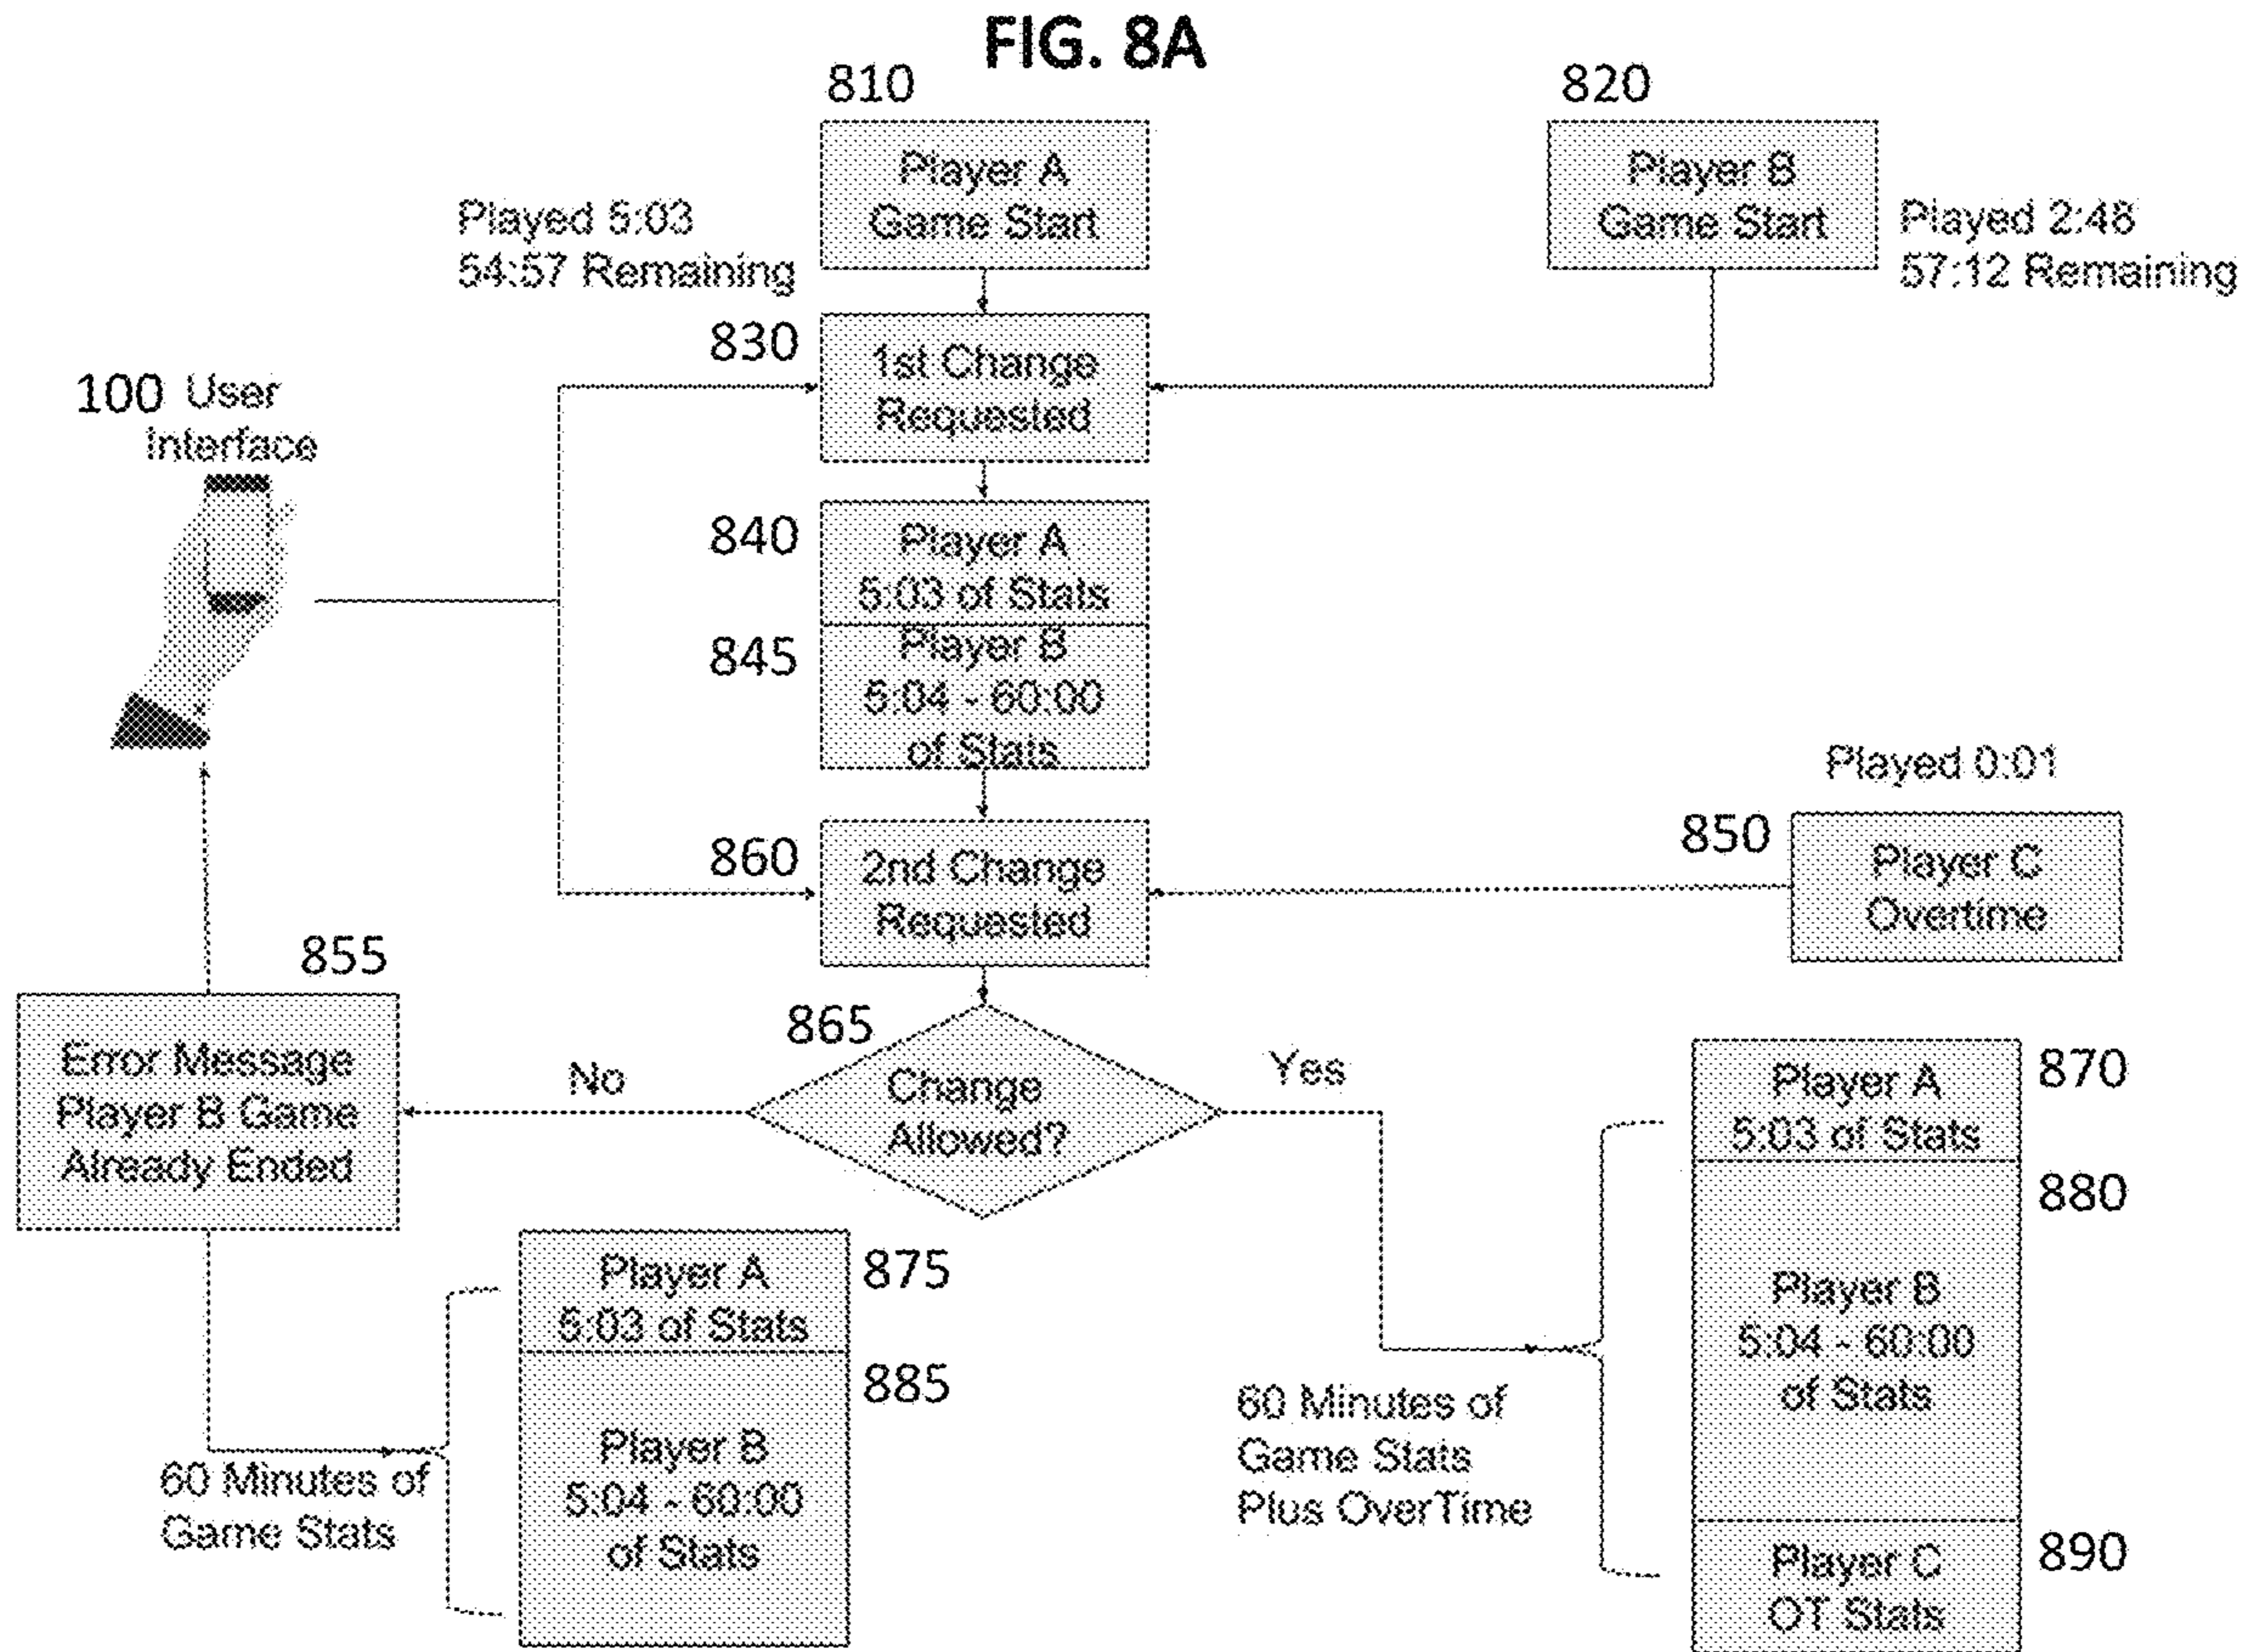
FIG. 8A

810
Player A Game Start

Played 5:03
54:57 Remaining

820
Player B Game Start

Played 2:48
57:12 Remaining

100 User Interface

830
1st Change Requested

840
Player A 5:03 of Stats

845
Player B 5:04 - 60:00 of Stats

Played 0:01

850
Player C Overtime

860
2nd Change Requested

855
Error Message Player B Game Already Ended

865
Change Allowed?

No

Yes

870
Player A 5:03 of Stats

880
Player B 5:04 - 60:00 of Stats

890
Player C OT Stats

60 Minutes of Game Stats Plus OverTime

875
Player A 5:03 of Stats

885
Player B 5:04 - 60:00 of Stats

60 Minutes of Game Stats